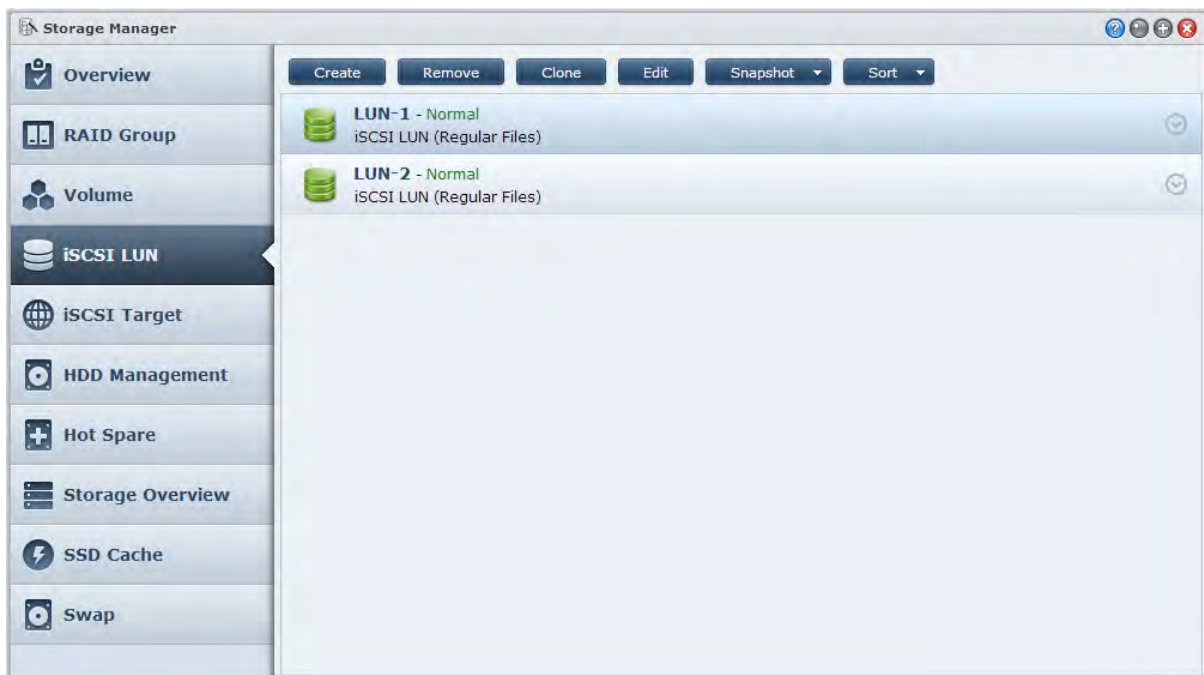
Storage Manager

Overview
RAID Group
Volume
iSCSI LUN
iSCSI Target
HDD Management
Hot Spare
Storage Overview
SSD Cache
Swap

Create Remove Clone Edit Snapshot Sort

LUN-1 - Normal
iSCSI LUN (Regular Files)

LUN-2 - Normal
iSCSI LUN (Regular Files)